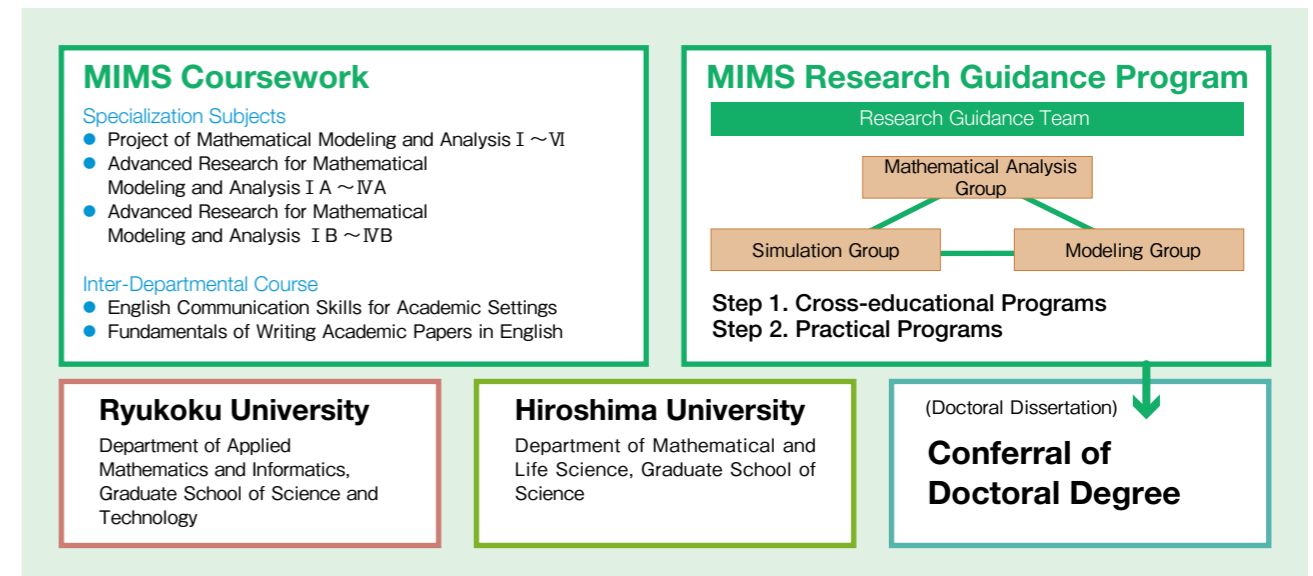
MIMS Coursework

Specialization Subjects
- Project of Mathematical Modeling and Analysis Ⅰ～Ⅵ
- Advanced Research for Mathematical Modeling and Analysis ⅠA～ⅣA
- Advanced Research for Mathematical Modeling and Analysis ⅠB～ⅣB

Inter-Departmental Course
- English Communication Skills for Academic Settings
- Fundamentals of Writing Academic Papers in English

MIMS Research Guidance Program

Research Guidance Team

Mathematical Analysis Group

Simulation Group

Modeling Group

Step 1. Cross-educational Programs
Step 2. Practical Programs

Ryukoku University

Department of Applied Mathematics and Informatics, Graduate School of Science and Technology

Hiroshima University

Department of Mathematical and Life Science, Graduate School of Science

(Doctoral Dissertation)

Conferral of Doctoral Degree